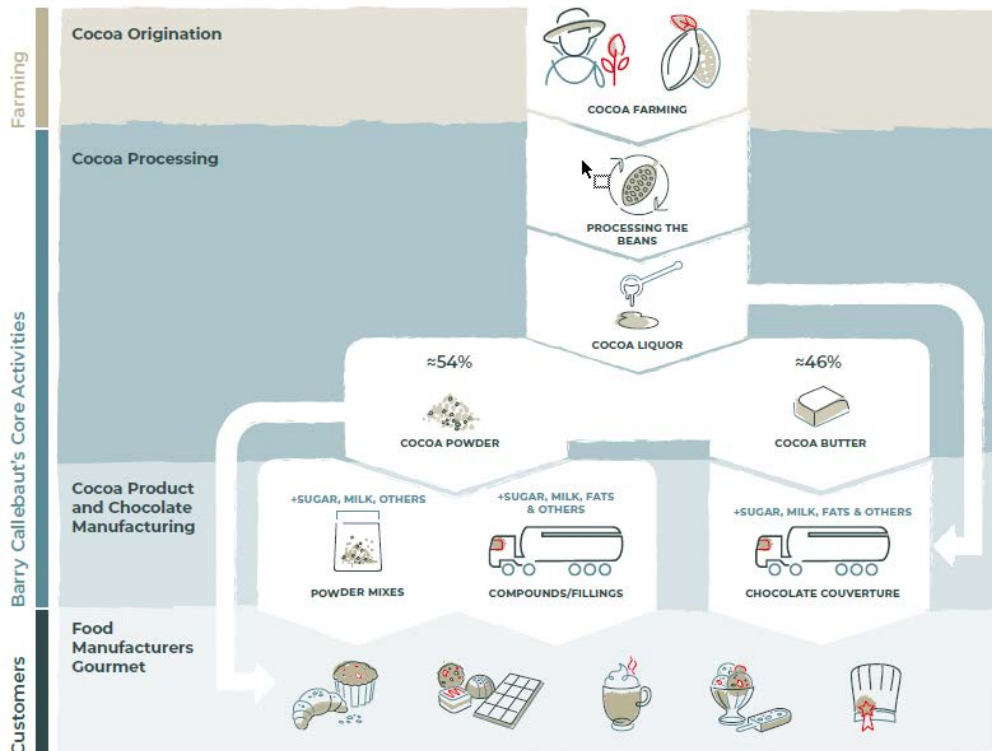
Farming

Cocoa Origination

COCOA FARMING

Barry Callebaut's Core Activities

Cocoa Processing

PROCESSING THE BEANS

COCOA LIQUOR

≈54%

COCOA POWDER

≈46%

COCOA BUTTER

Cocoa Product and Chocolate Manufacturing

+SUGAR, MILK, OTHERS

POWDER MIXES

+SUGAR, MILK, FATS & OTHERS

COMPOUNDS/FILLINGS

+SUGAR, MILK, FATS & OTHERS

CHOCOLATE COUVERTURE

Customers

Food Manufacturers Gourmet